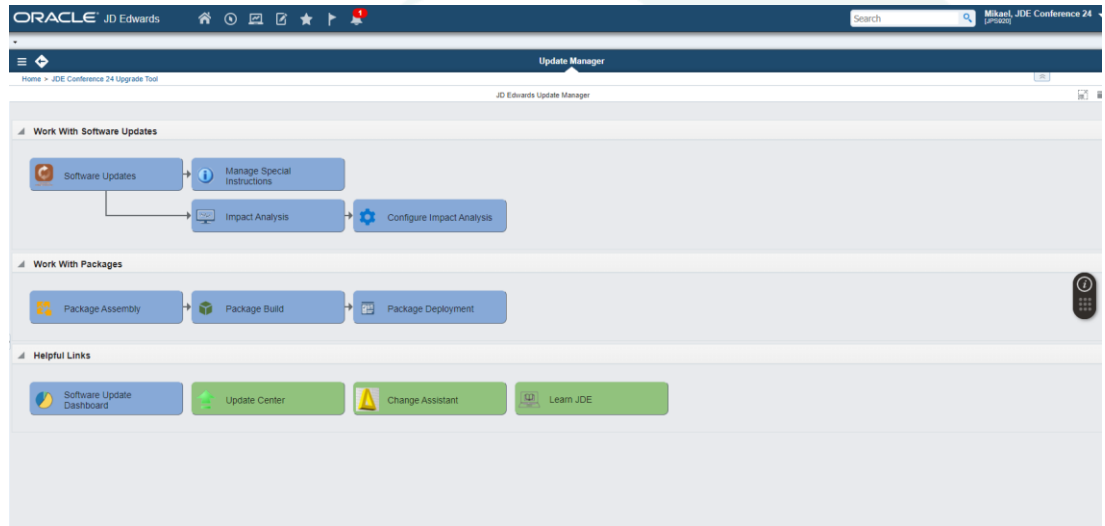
ORACLE JD Edwards

1

Search

Mikael, JDE Conference 24
[JPS920]

Update Manager

Home > JDE Conference 24 Upgrade Tool

JD Edwards Update Manager

Work With Software Updates

Software Updates

Manage Special Instructions

Impact Analysis

Configure Impact Analysis

Work With Packages

Package Assembly

Package Build

Package Deployment

Helpful Links

Software Update Dashboard

Update Center

Change Assistant

Learn JDE